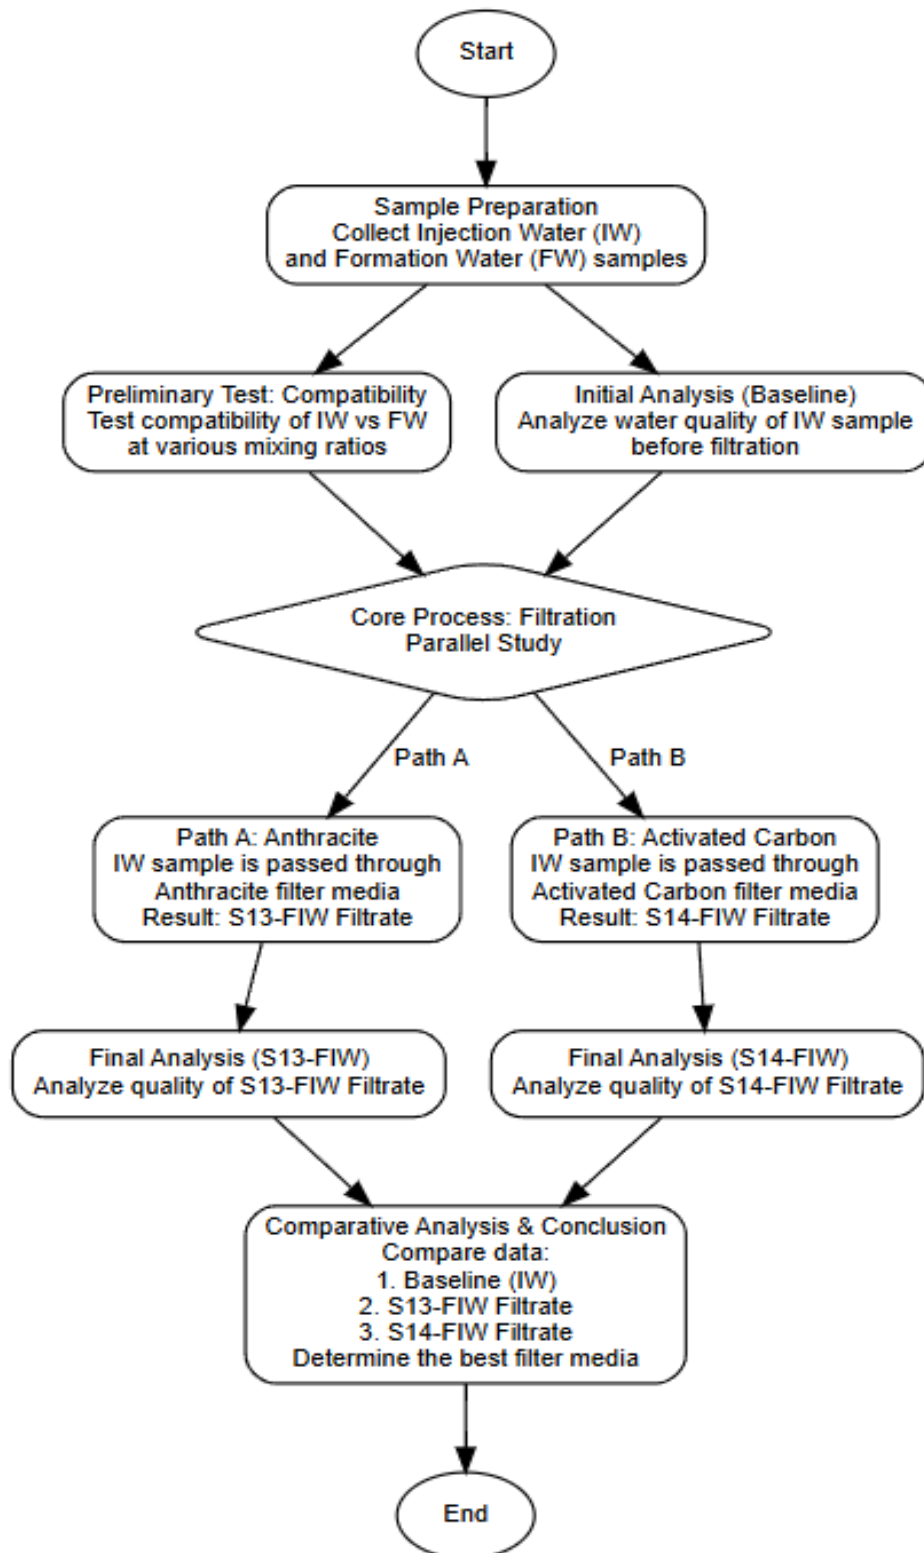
Start

Sample Preparation
Collect Injection Water (IW)
and Formation Water (FW) samples

Preliminary Test: Compatibility
Test compatibility of IW vs FW
at various mixing ratios

Initial Analysis (Baseline)
Analyze water quality of IW sample
before filtration

Core Process: Filtration
Parallel Study

Path A

Path B

Path A: Anthracite
IW sample is passed through
Anthracite filter media
Result: S13-FIW Filtrate

Path B: Activated Carbon
IW sample is passed through
Activated Carbon filter media
Result: S14-FIW Filtrate

Final Analysis (S13-FIW)
Analyze quality of S13-FIW Filtrate

Final Analysis (S14-FIW)
Analyze quality of S14-FIW Filtrate

Comparative Analysis & Conclusion
Compare data:
1. Baseline (IW)
2. S13-FIW Filtrate
3. S14-FIW Filtrate
Determine the best filter media

End